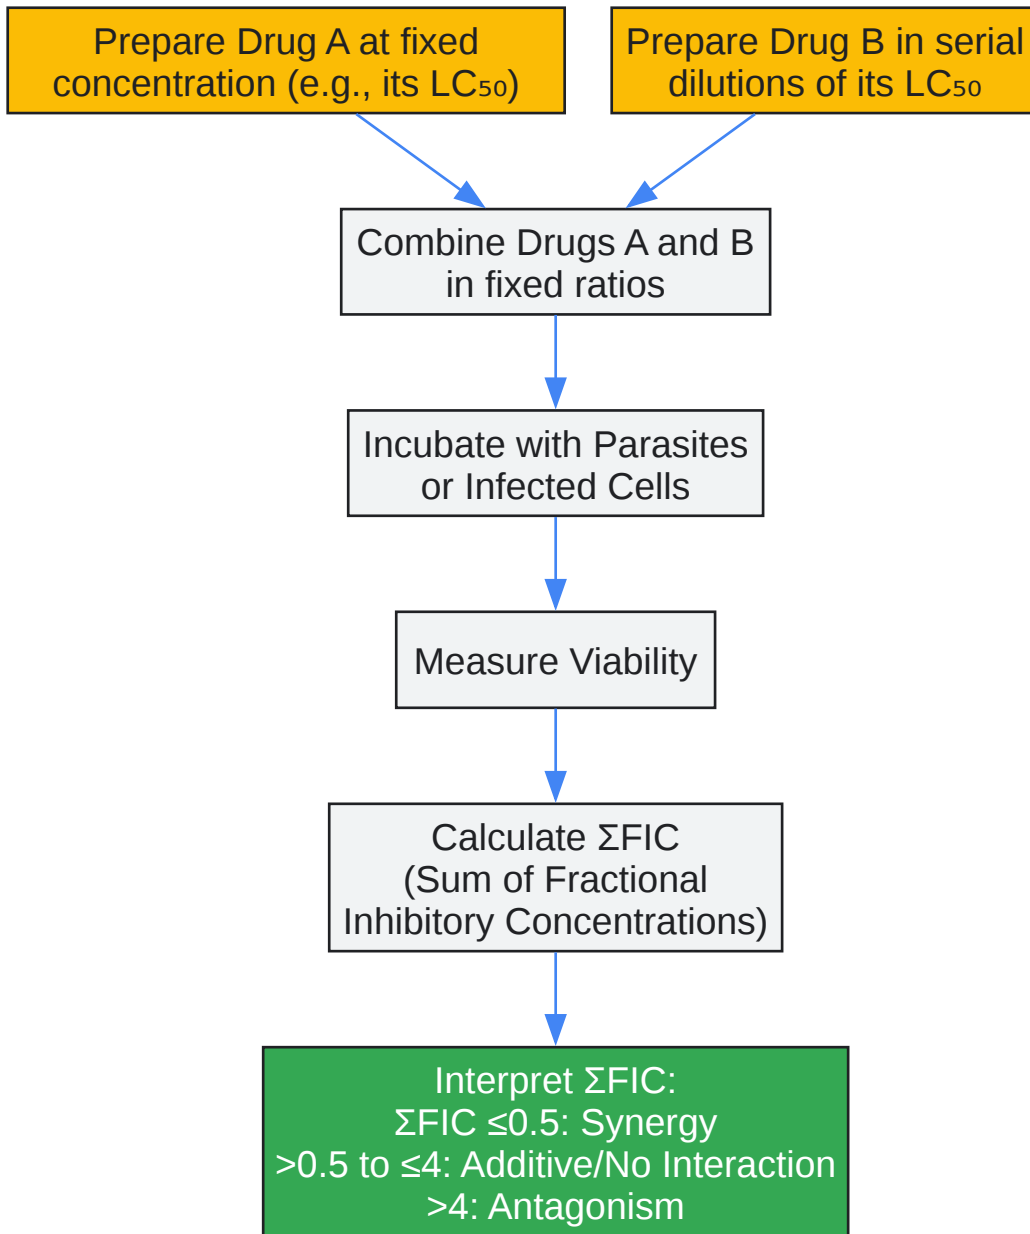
Prepare Drug A at fixed concentration (e.g., its LC₅₀)

Prepare Drug B in serial dilutions of its LC₅₀

Combine Drugs A and B in fixed ratios

Incubate with Parasites or Infected Cells

Measure Viability

Calculate ΣFIC (Sum of Fractional Inhibitory Concentrations)

Interpret ΣFIC:
ΣFIC ≤0.5: Synergy
>0.5 to ≤4: Additive/No Interaction
>4: Antagonism